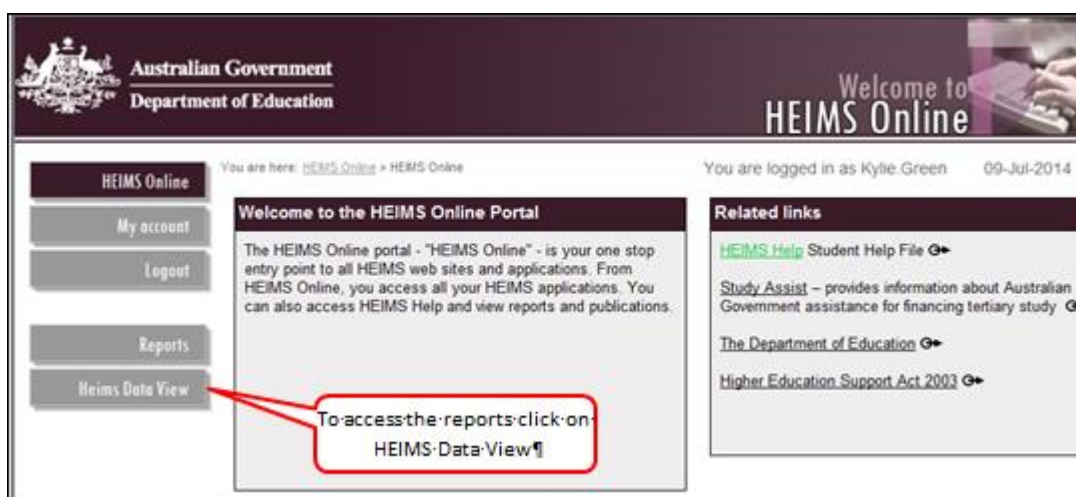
Australian Government
Department of Education

Welcome to
HEIMS Online

HEIMS Online
My account
Logout

Reports
Heims Data View

You are here: HEIMS Online > HEIMS Online

You are logged in as Kylie.Green 09-Jul-2014

Welcome to the HEIMS Online Portal

The HEIMS Online portal - "HEIMS Online" - is your one stop entry point to all HEIMS web sites and applications. From HEIMS Online, you access all your HEIMS applications. You can also access HEIMS Help and view reports and publications.

Related links

HEIMS Help Student Help File

Study Assist – provides information about Australian Government assistance for financing tertiary study

The Department of Education

Higher Education Support Act 2003

To·access·the·reports·click·on·HEIMS·Data·View¶